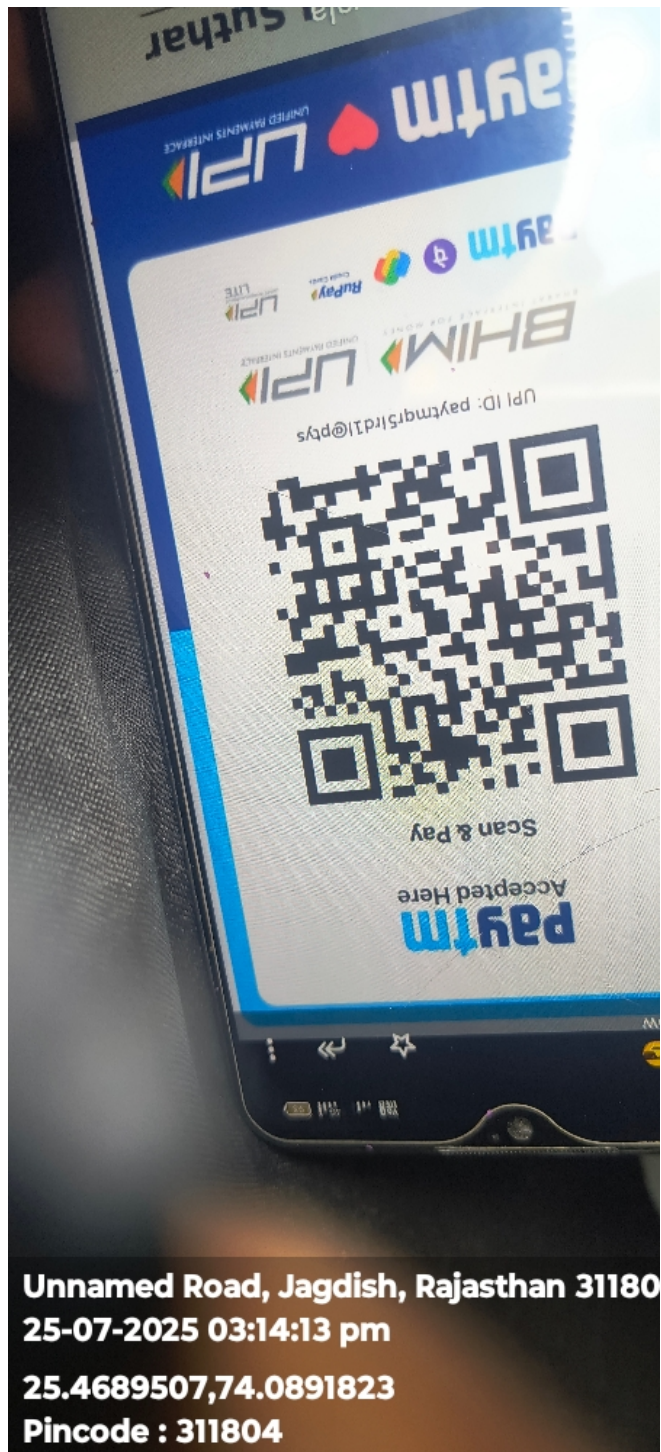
Suthar

paytm ♥ UPI
UNIFIED PAYMENTS INTERFACE

paytm

BHIM
UPI
UNIFIED PAYMENTS INTERFACE
RuPay
UPI LITE

UPI ID: paytmqr5lrd1l@ptys

Scan & Pay

paytm
Accepted Here

Unnamed Road, Jagdish, Rajasthan 31180
25-07-2025 03:14:13 pm
25.4689507,74.0891823
Pincode : 311804